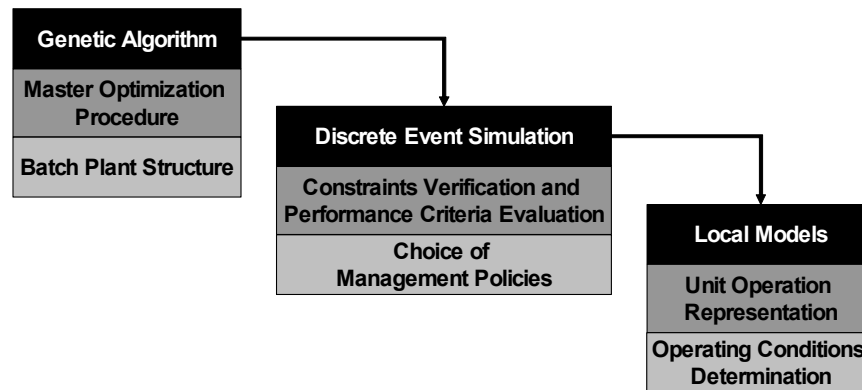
Genetic Algorithm

Master Optimization Procedure

Batch Plant Structure

Discrete Event Simulation

Constraints Verification and Performance Criteria Evaluation

Choice of Management Policies

Local Models

Unit Operation Representation

Operating Conditions Determination